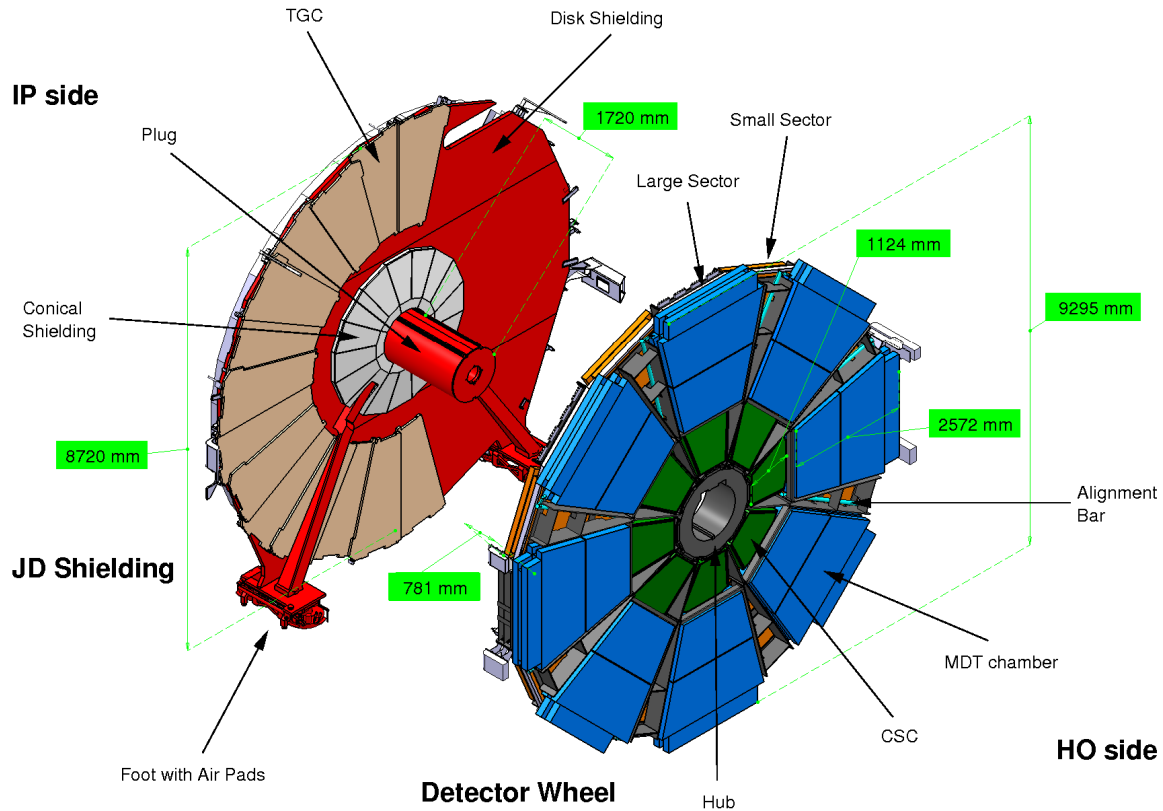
IP side

TGC

Disk Shielding

1720 mm

Small Sector

Plug

Large Sector

1124 mm

9295 mm

Conical Shielding

2572 mm

8720 mm

Alignment Bar

JD Shielding

781 mm

MDT chamber

CSC

Foot with Air Pads

Detector Wheel

Hub

HO side